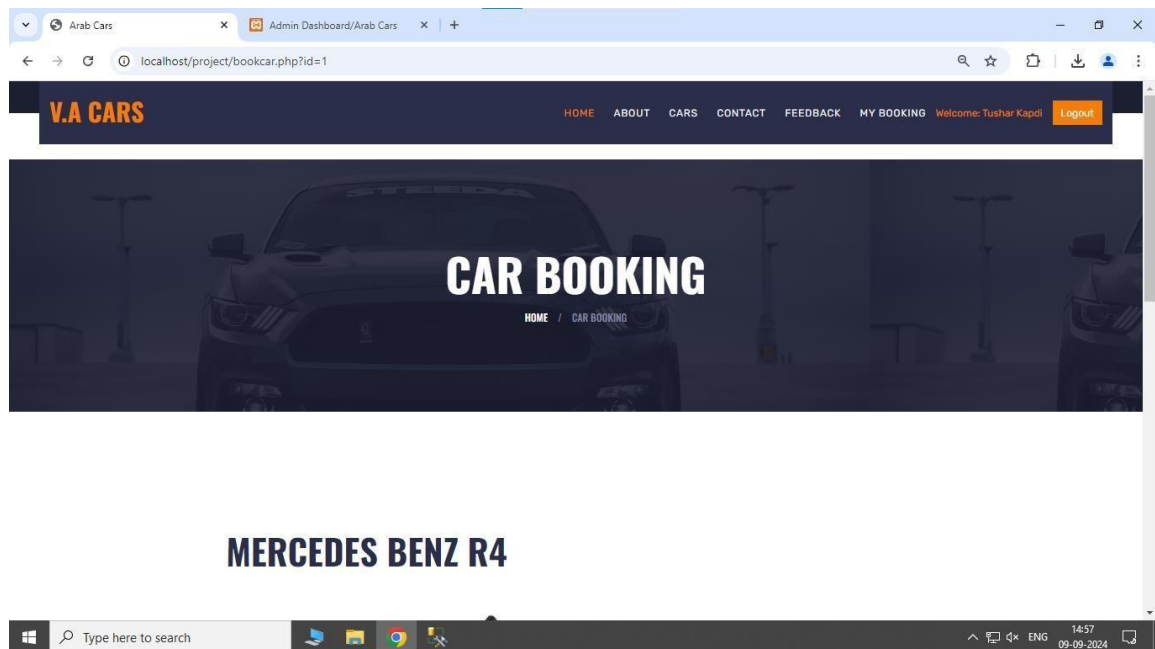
Arab Cars
Admin Dashboard/Arab Cars
localhost/project/bookcar.php?id=1

V.A CARS
HOME ABOUT CARS CONTACT FEEDBACK MY BOOKING Welcome: Tushar Kapdi Logout

CAR BOOKING
HOME / CAR BOOKING

MERCEDES BENZ R4

Type here to search
ENG 14:57 09-09-2024